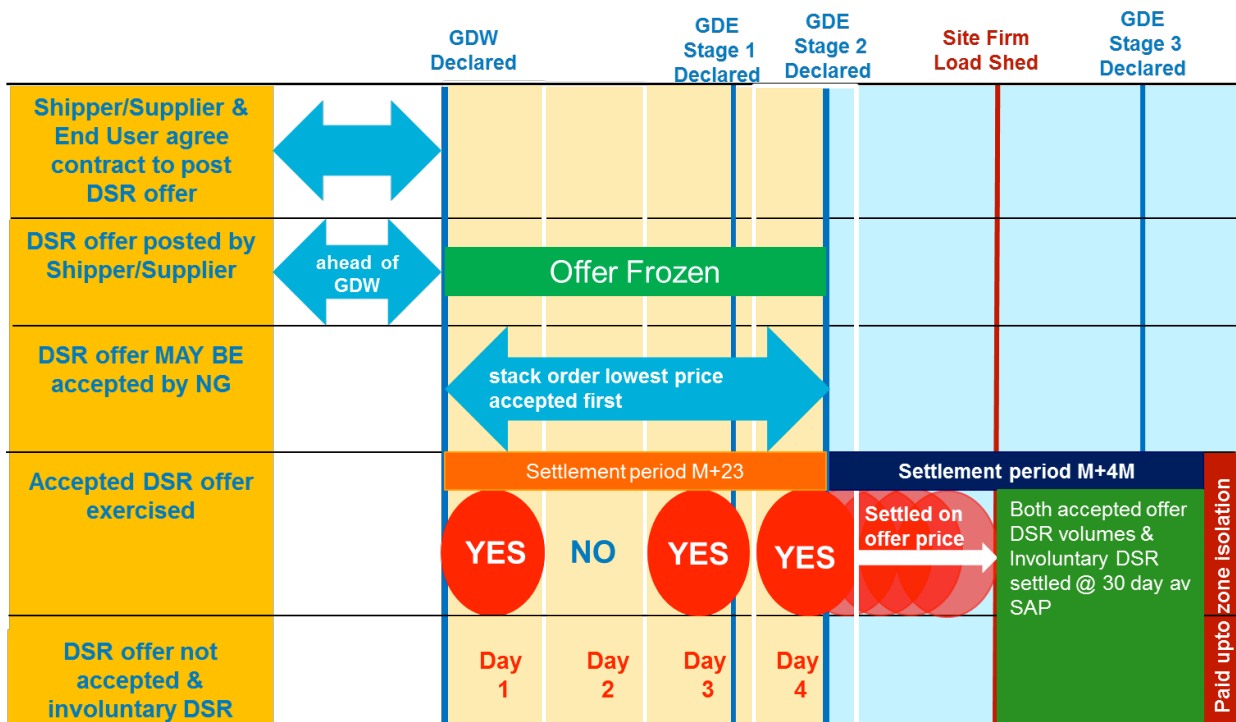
GDW Declared

GDE Stage 1 Declared

GDE Stage 2 Declared

Site Firm Load Shed

GDE Stage 3 Declared

Shipper/Supplier & End User agree contract to post DSR offer

DSR offer posted by Shipper/Supplier

ahead of GDW

Offer Frozen

DSR offer MAY BE accepted by NG

stack order lowest price accepted first

Accepted DSR offer exercised

Settlement period M+23

Settlement period M+4M

YES

NO

YES

YES

Settled on offer price

Both accepted offer DSR volumes & Involuntary DSR settled @ 30 day av SAP

Paid upto zone isolation

DSR offer not accepted & involuntary DSR

Day 1

Day 2

Day 3

Day 4